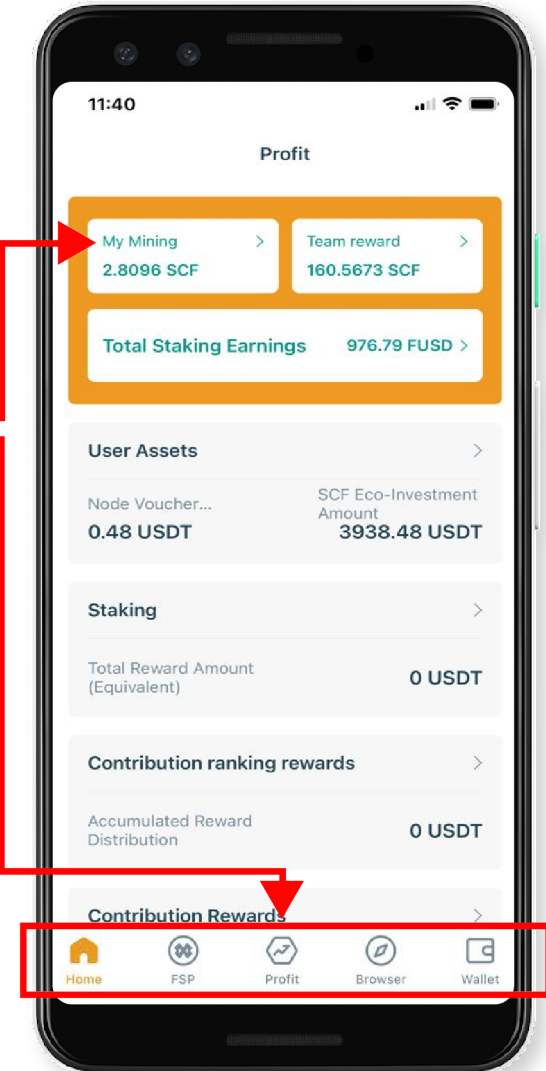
11:40

Profit

My Mining >
2.8096 SCF

Team reward >
160.5673 SCF

Total Staking Earnings 976.79 FUSD >

User Assets >

Node Voucher...
0.48 USDT

SCF Eco-Investment Amount
3938.48 USDT

Staking >

Total Reward Amount (Equivalent)
0 USDT

Contribution ranking rewards >

Accumulated Reward Distribution
0 USDT

Contribution Rewards >

Home FSP Profit Browser Wallet